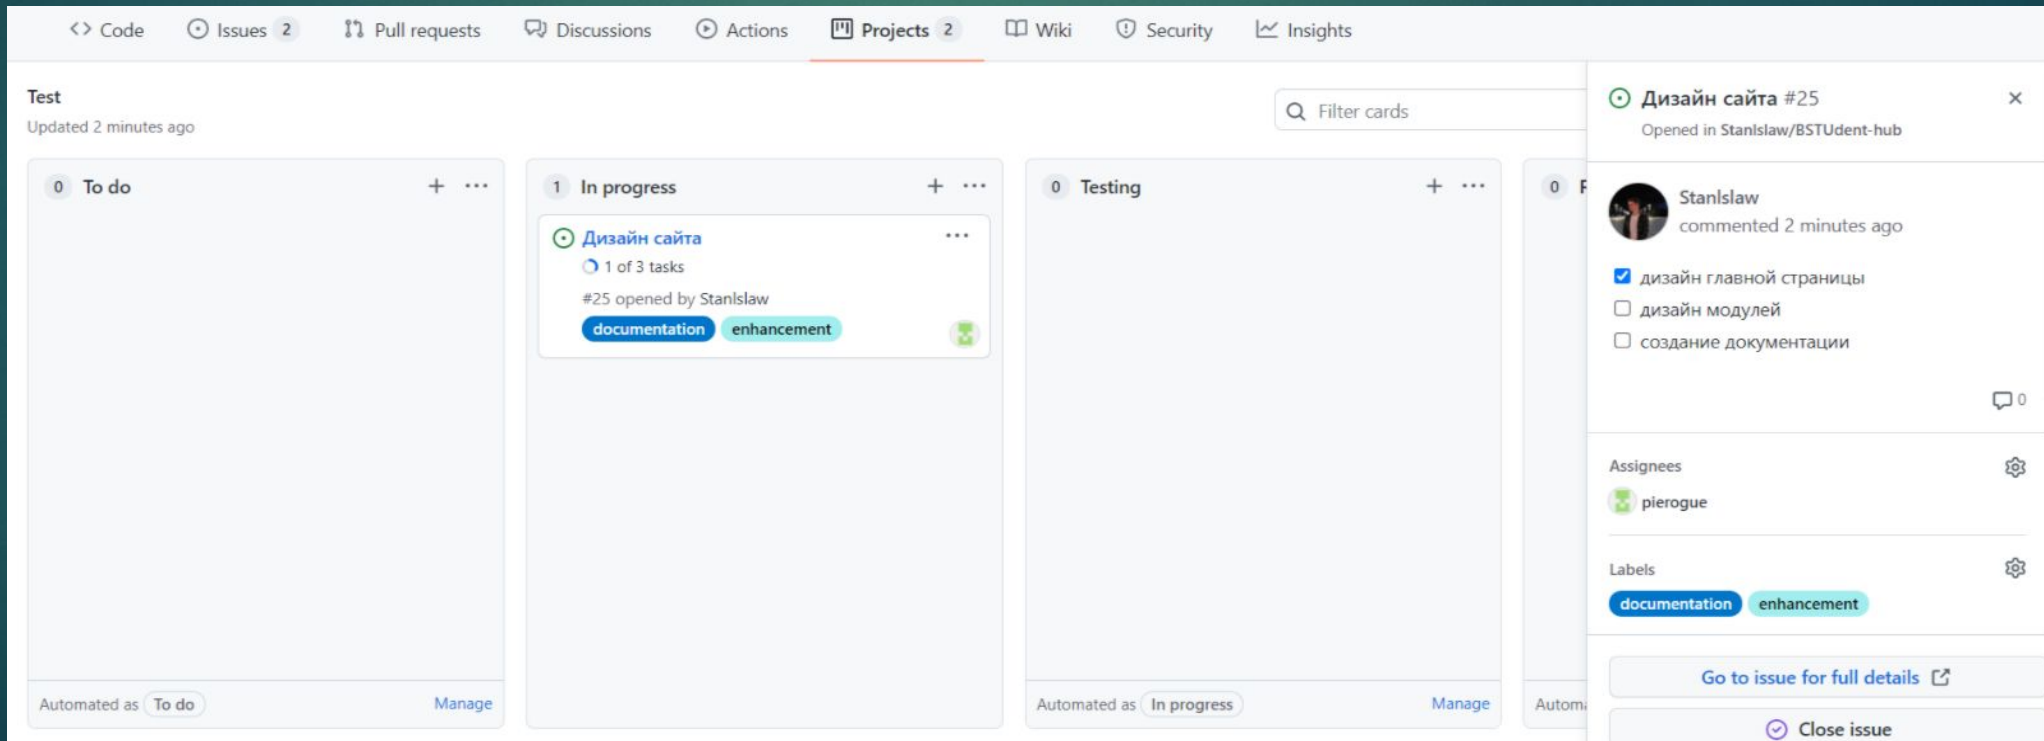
<> Code   Issues 2   Pull requests   Discussions   Actions   Projects 2   Wiki   Security   Insights

Test
Updated 2 minutes ago

Filter cards

0 To do + ···

Automated as To do   Manage

1 In progress + ···

Дизайн сайта ···
1 of 3 tasks
#25 opened by Stanlslaw
documentation   enhancement

0 Testing + ···

Automated as In progress   Manage

0 F

Autom

Дизайн сайта #25
Opened in Stanlslaw/BSTUdent-hub

Stanlslaw
commented 2 minutes ago

дизайн главной страницы
дизайн модулей
создание документации

0

Assignees
pierogue

Labels
documentation   enhancement

Go to issue for full details

Close issue